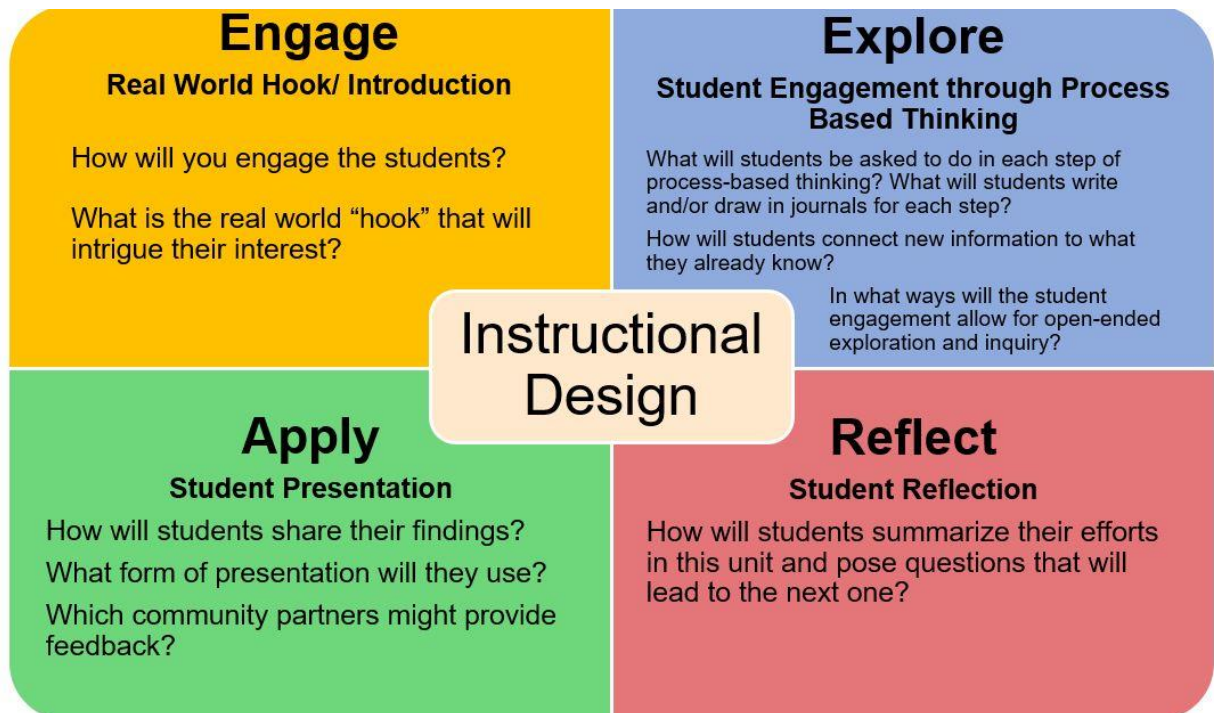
Engage
Real World Hook/ Introduction

How will you engage the students?

What is the real world “hook” that will intrigue their interest?

Explore
Student Engagement through Process Based Thinking

What will students be asked to do in each step of process-based thinking? What will students write and/or draw in journals for each step?

How will students connect new information to what they already know?

In what ways will the student engagement allow for open-ended exploration and inquiry?

Instructional Design

Apply
Student Presentation

How will students share their findings?

What form of presentation will they use?

Which community partners might provide feedback?

Reflect
Student Reflection

How will students summarize their efforts in this unit and pose questions that will lead to the next one?